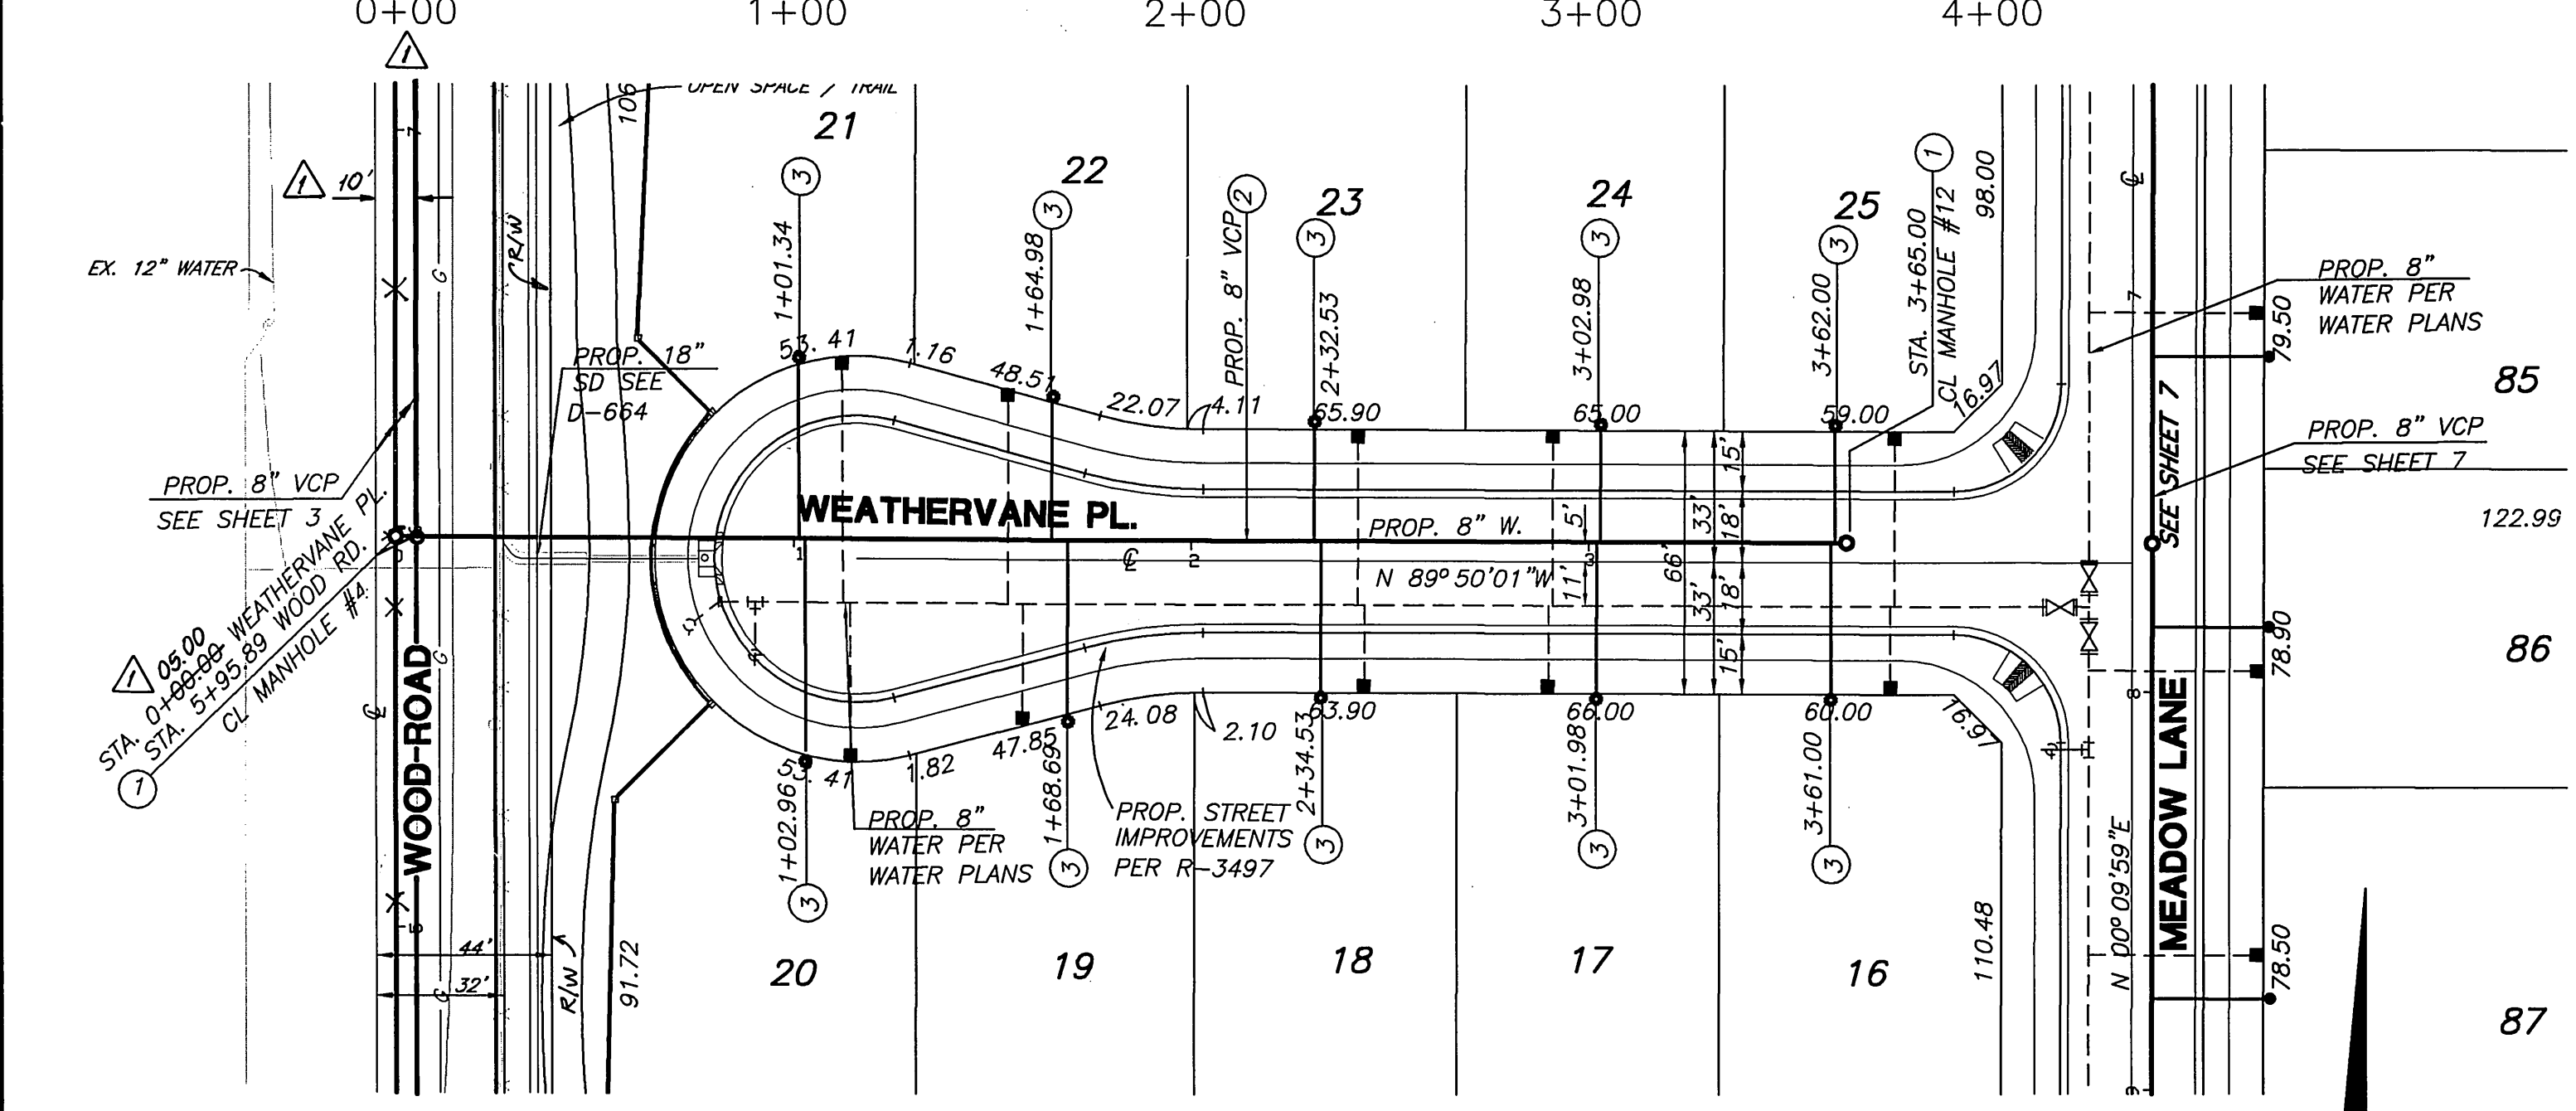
0+00 1+00 2+00 3+00 4+00

1

OPEN SPACE / TRAIL

106

21

22

23

24

25

1 10'

EX. 12" WATER

R/W

3 1+01.34

3 1+64.98

PROP. 8" VCP 2

3 2+32.53

3 3+02.98

3 3+62.00

1 STA. 3+65.00 CL MANHOLE #12

98.00

℄

PROP. 8" WATER PER WATER PLANS

79.50

85

PROP. 18" SD SEE D-664

53.41

1.16

48.51

22.07

4.11

65.90

65.00

59.00

16.97

PROP. 8" VCP SEE SHEET 3

WEATHERVANE PL.

PROP. 8" W.

5'

33'

18'

15'

PROP. 8" VCP SEE SHEET 7

SEE SHEET 7

122.99

N 89° 50'01"W

11'

66'

33'

18'

15'

℄

1 STA. 0+05.00 WEATHERVANE PL. STA. 5+95.89 WOOD RD. CL MANHOLE #4

1 0+00.00

86

78.90

WOOD ROAD

℄

53.41

1.82

47.85

24.08

2.10

63.90

66.00

60.00

16.91

MEADOW LANE

PROP. 8" WATER PER WATER PLANS

PROP. STREET IMPROVEMENTS PER R-3497

1+02.96 3

1+68.69 3

2+34.53 3

3+01.98 3

3+61.00 3

N 00° 09'59"E

44'

32'

R/W

91.72

20

19

18

17

16

110.48

78.50

87